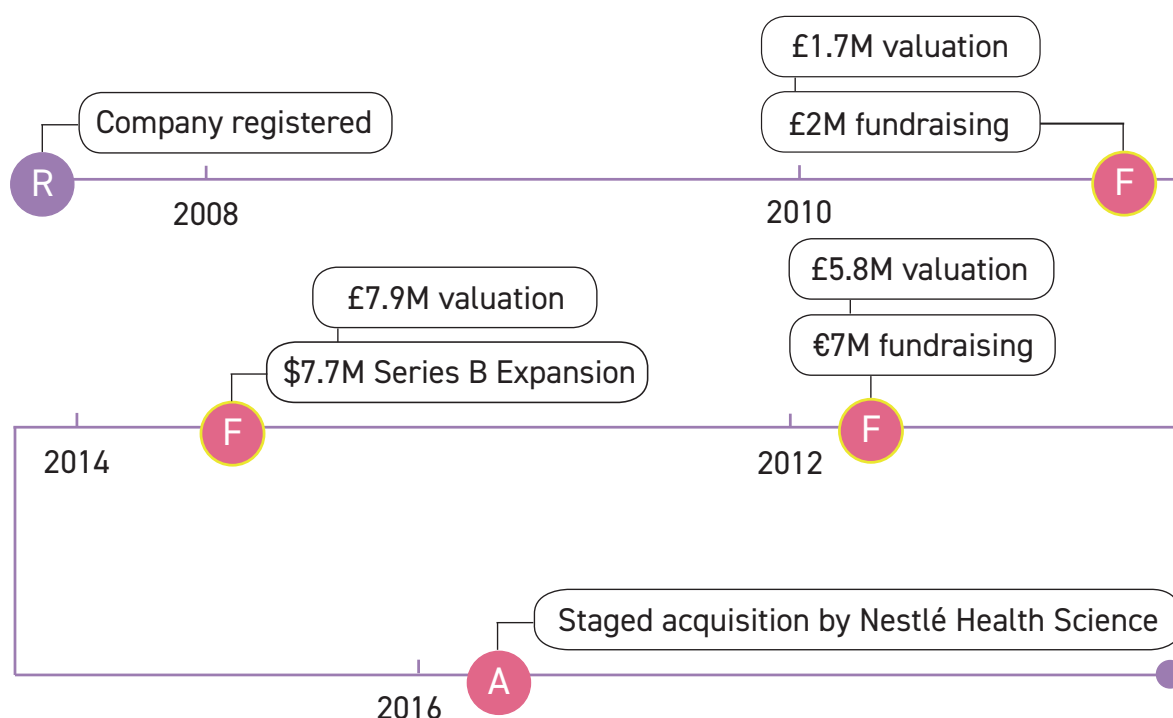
£1.7M valuation

Company registered

£2M fundraising

R

F

2008

2010

£7.9M valuation

£5.8M valuation

$7.7M Series B Expansion

€7M fundraising

F

F

2014

2012

Staged acquisition by Nestlé Health Science

A

2016